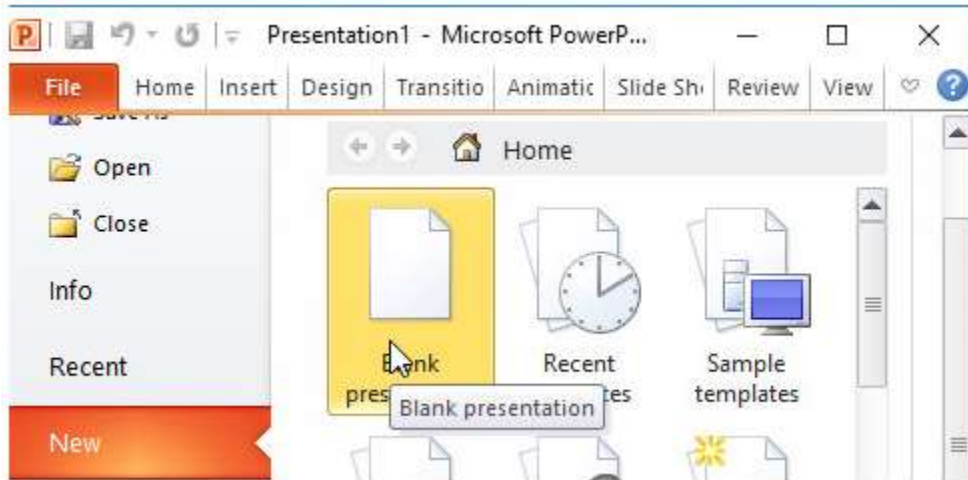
Presentation1 - Microsoft PowerP...

File | Home | Insert | Design | Transitio | Animatic | Slide Sh | Review | View

Save As
Open
Close
Info
Recent
New

Home

B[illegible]nk pres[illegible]

Recent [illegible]tes

Sample templates

Blank presentation